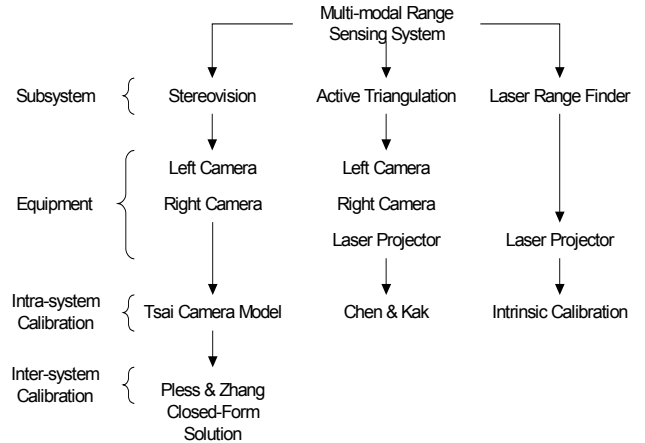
Multi-modal Range Sensing System

Subsystem
Stereovision
Active Triangulation
Laser Range Finder

Equipment
Left Camera
Right Camera
Left Camera
Right Camera
Laser Projector
Laser Projector

Intra-system Calibration
Tsai Camera Model
Chen & Kak
Intrinsic Calibration

Inter-system Calibration
Pless & Zhang Closed-Form Solution